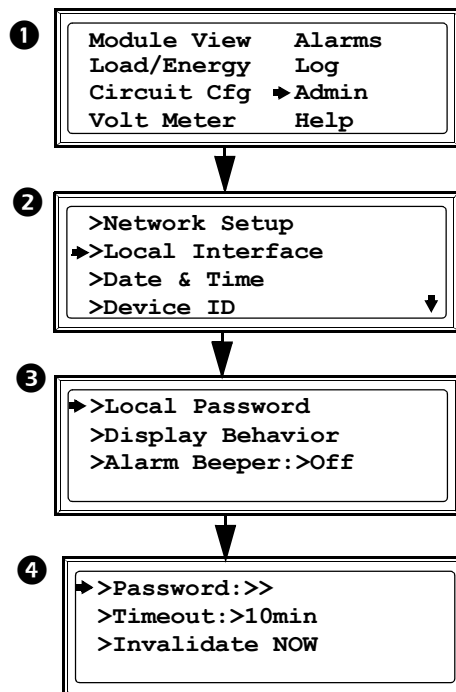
1

Module View Alarms
Load/Energy Log
Circuit Cfg ➔ Admin
Volt Meter Help

2

>Network Setup
➔>Local Interface
>Date & Time
>Device ID

3

➔>Local Password
>Display Behavior
>Alarm Beeper:>Off

4

➔>Password:>>
>Timeout:>10min
>Invalidate NOW